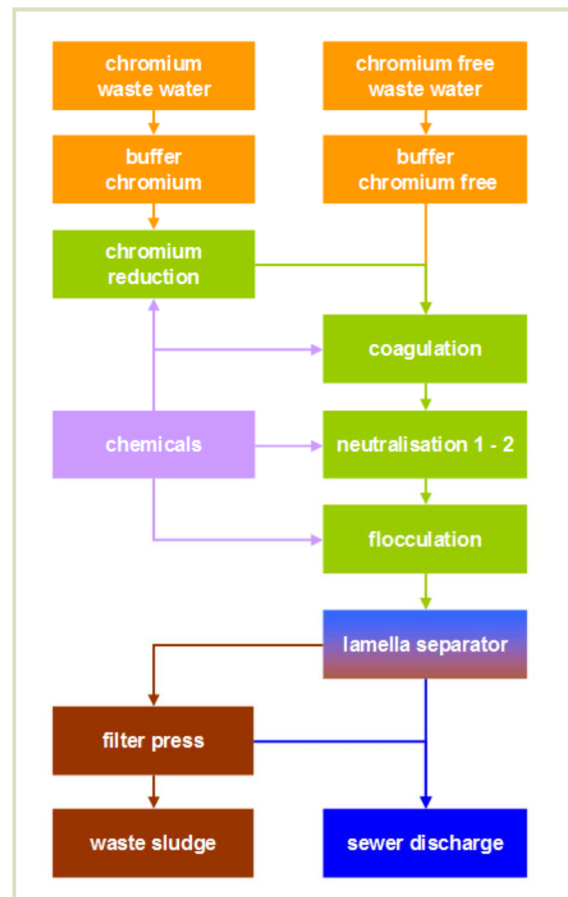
chromium waste water

chromium free waste water

buffer chromium

buffer chromium free

chromium reduction

coagulation

chemicals

neutralisation 1 - 2

flocculation

lamella separator

filter press

waste sludge

sewer discharge